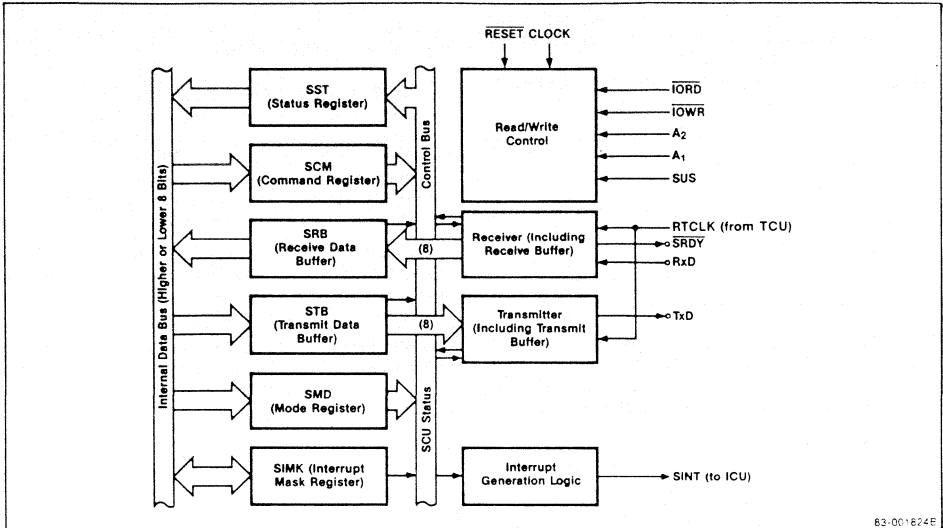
$\overline{\text{RESET}}$ CLOCK

Internal Data Bus (Higher or Lower 8 Bits)

SST (Status Register)

SCM (Command Register)

SRB (Receive Data Buffer)

STB (Transmit Data Buffer)

SMD (Mode Register)

SIMK (Interrupt Mask Register)

Control Bus

SCU Status

(8)

(8)

Read/Write Control

$\overline{\text{IORD}}$

$\overline{\text{IOWR}}$

$A_2$

$A_1$

SUS

Receiver (Including Receive Buffer)

RTCLK (from TCU)

$\overline{\text{SRDY}}$

RxD

Transmitter (Including Transmit Buffer)

TxD

Interrupt Generation Logic

SINT (to ICU)

83-001824E